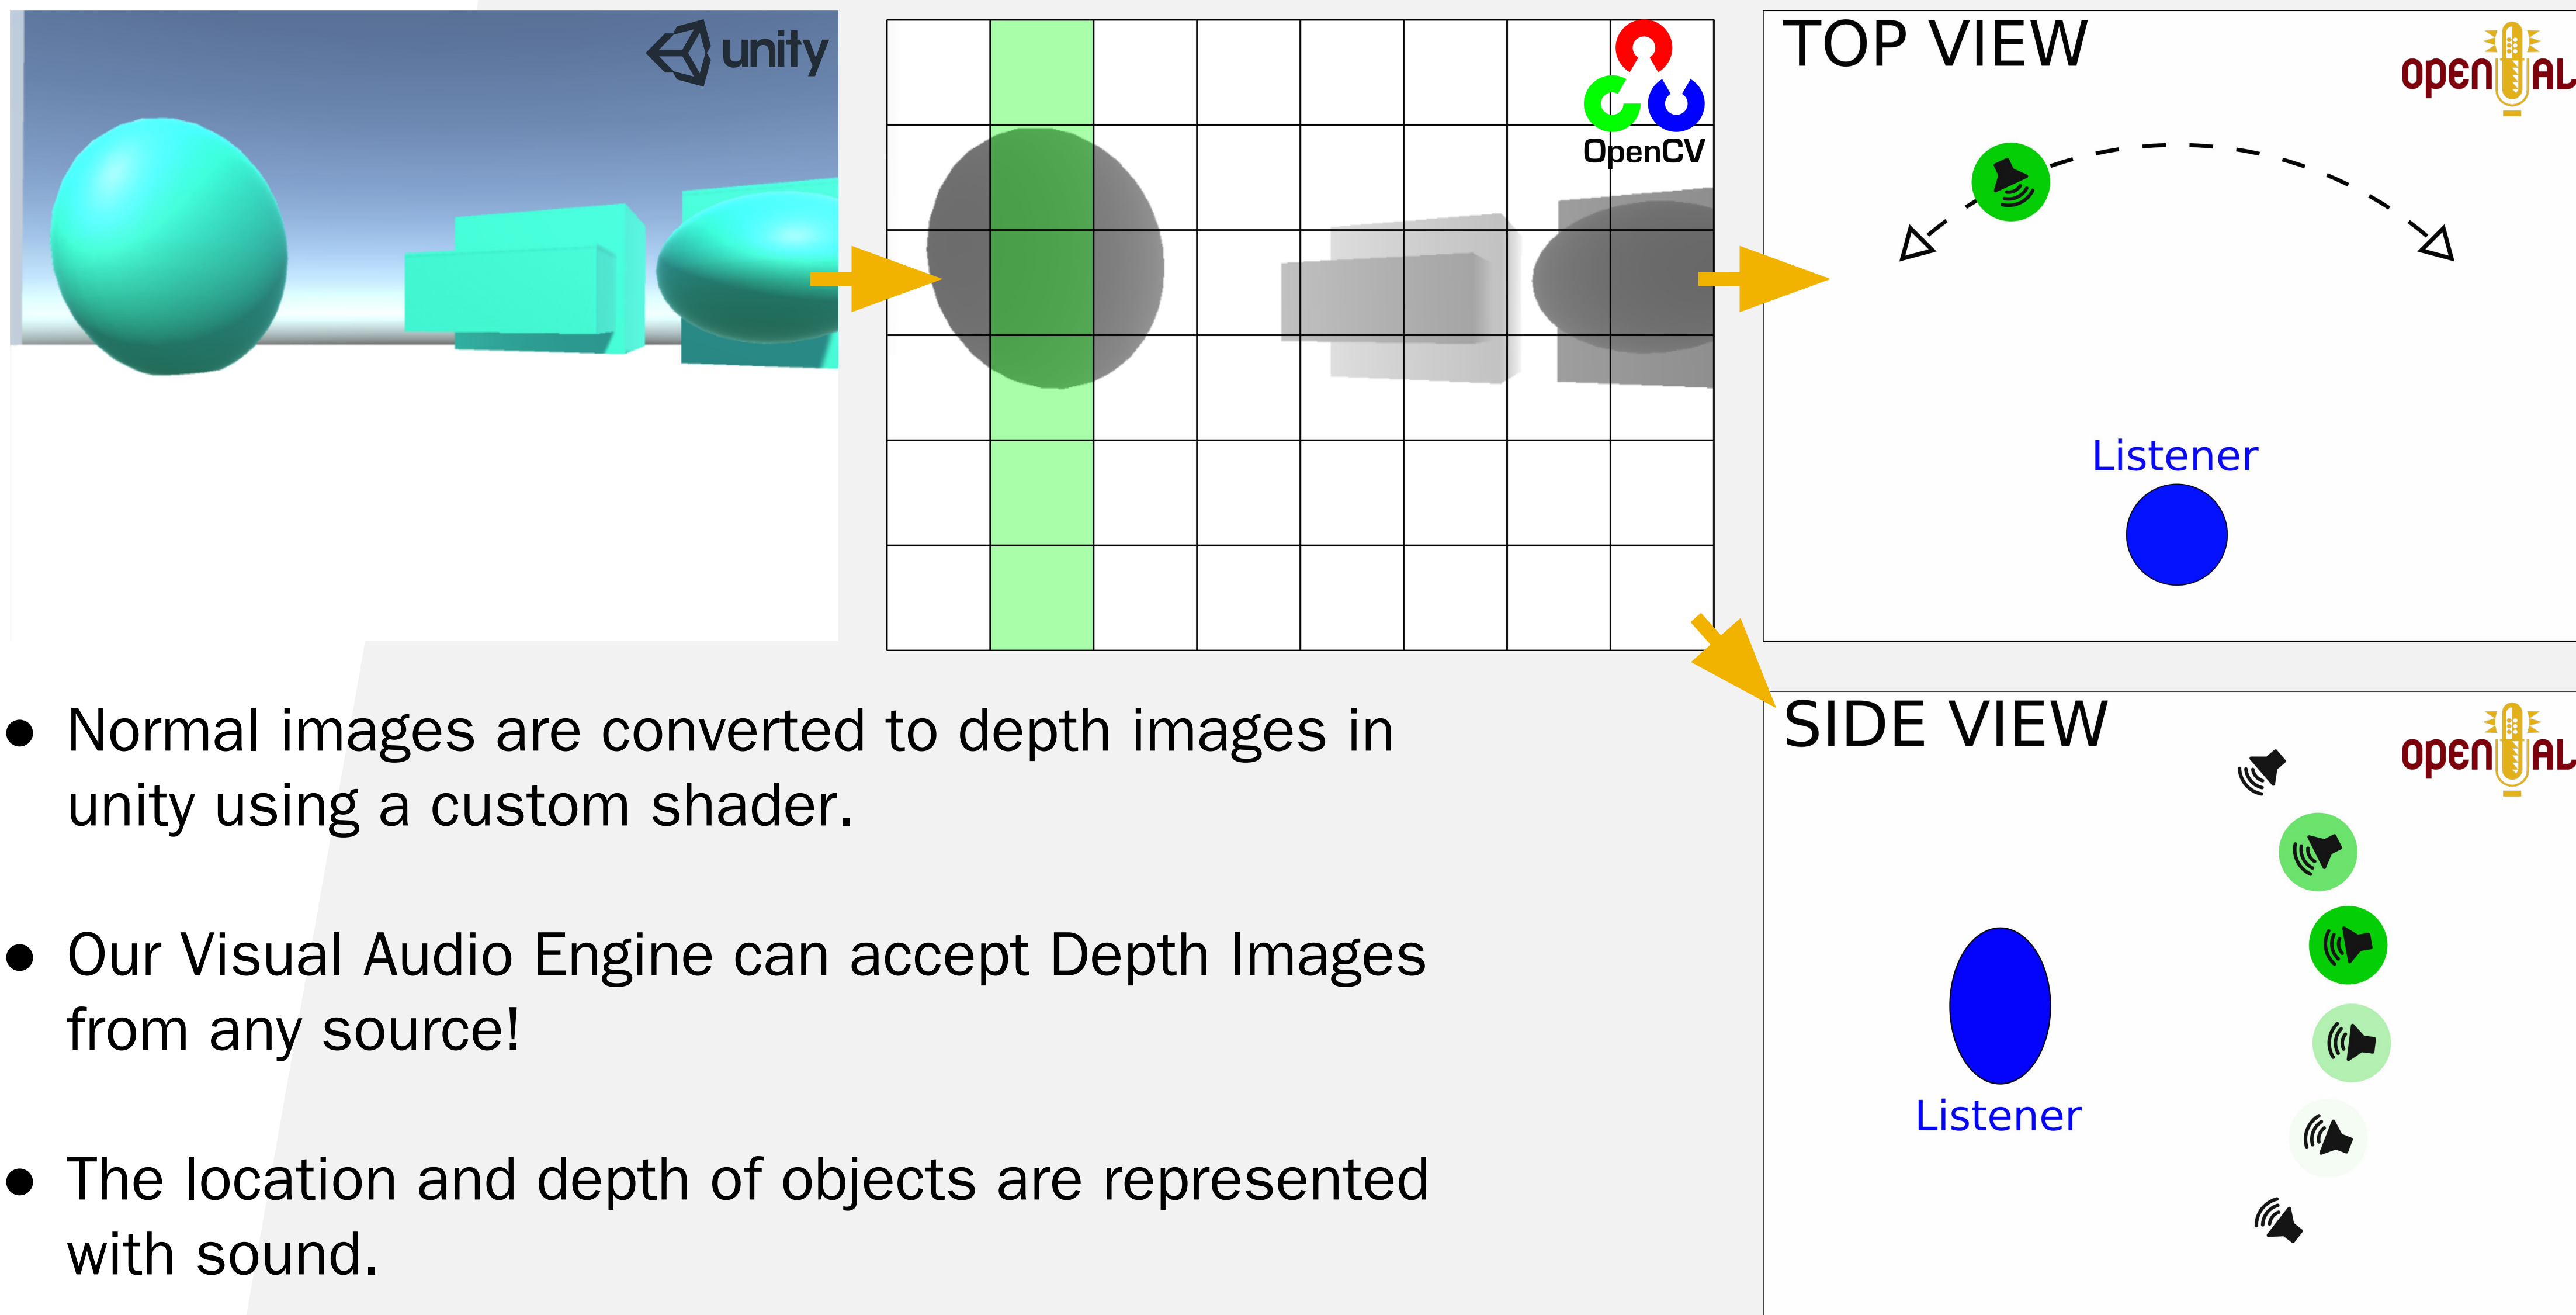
unity

OpenCV

TOP VIEW

openAL

Listener

SIDE VIEW

openAL

Listener

• Normal images are converted to depth images in unity using a custom shader.

• Our Visual Audio Engine can accept Depth Images from any source!

• The location and depth of objects are represented with sound.